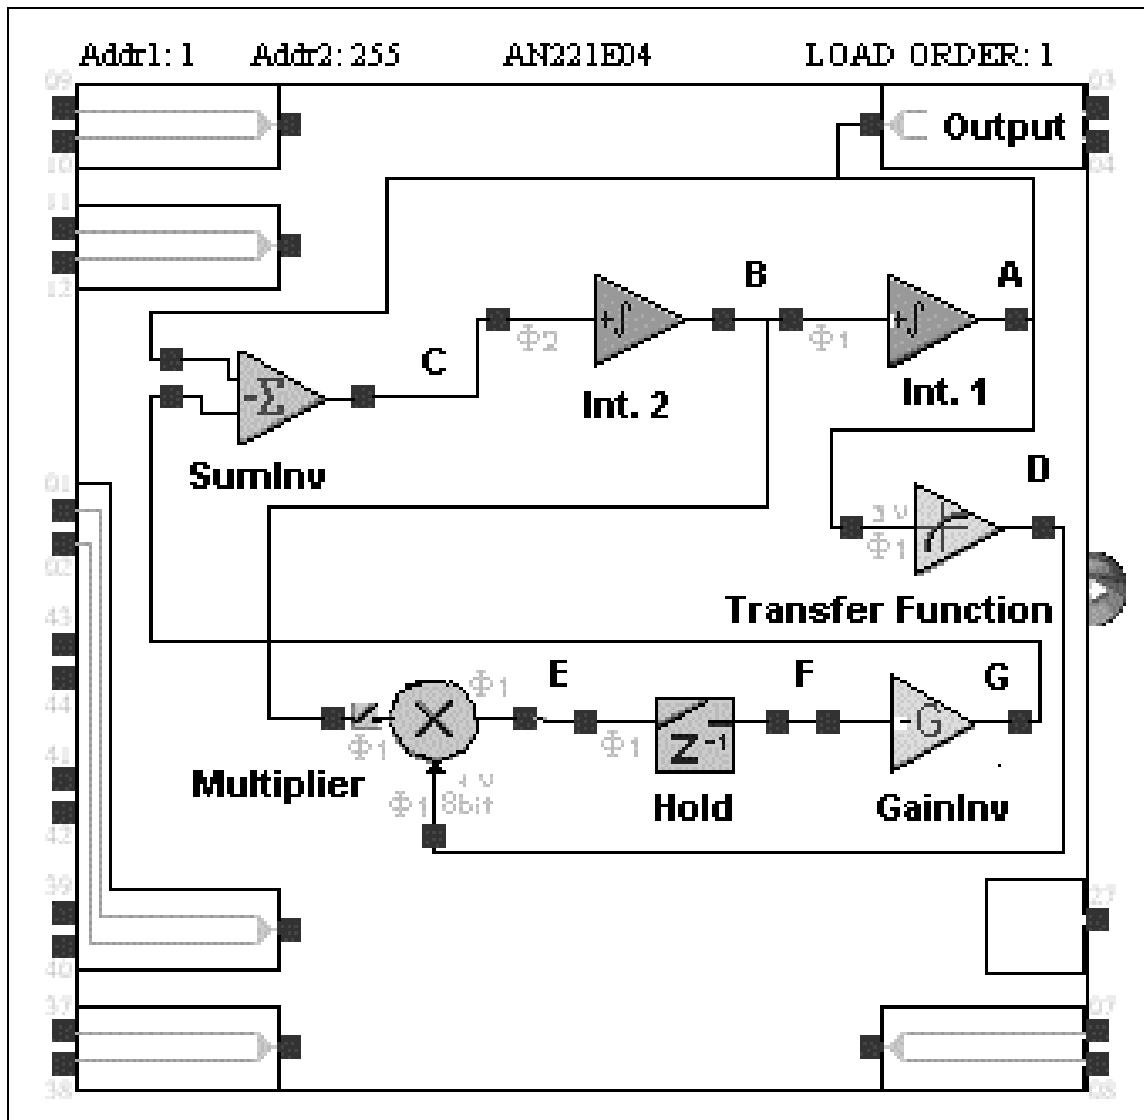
Addr1: 1 Addr2: 255 AN221E04 LOAD ORDER: 1

09
10
11
12
01
02
43
44
41
42
39
40
37
38
03
04
27
07
08

Output

B A

$\Phi 2$ $\Phi 1$

C

Int. 2 Int. 1

SumInv

D

$\Phi 1$

Transfer Function

E F G

$\Phi 1$

$\Phi 1$ $\Phi 1$

$Z^{-1}$

Multiplier

$\Phi 1$ 8bit

Hold GainInv